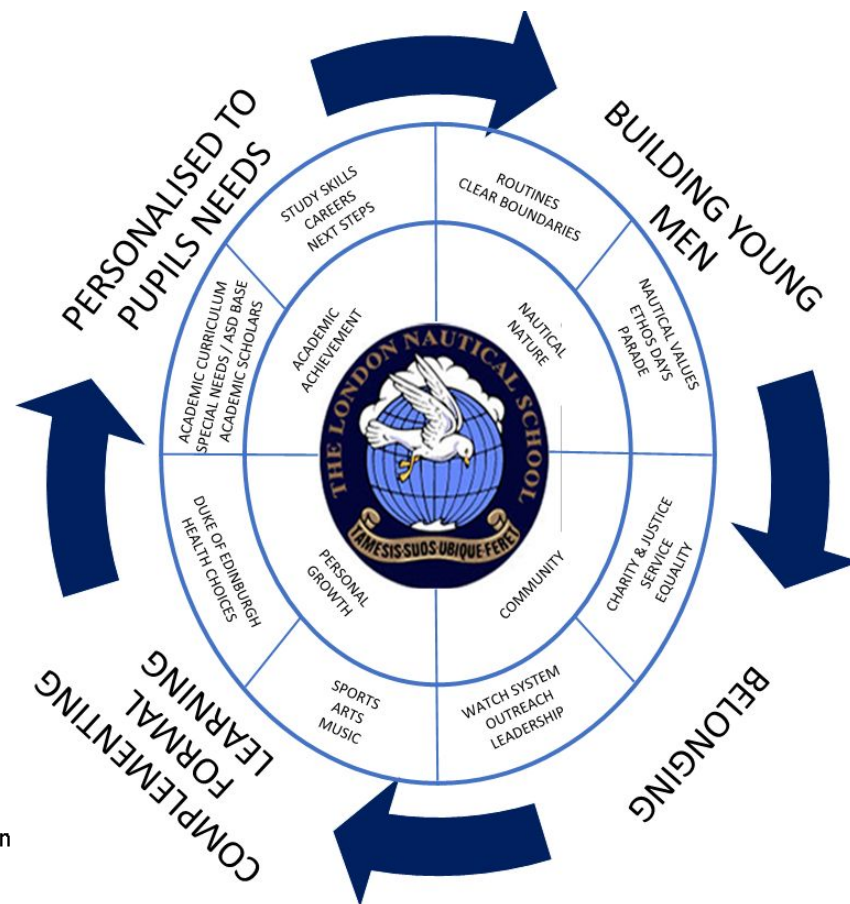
PERSONALISED TO PUPILS NEEDS

BUILDING YOUNG MEN

BELONGING

COMPLEMENTING FORMAL LEARNING

STUDY SKILLS
CAREERS
NEXT STEPS

ROUTINES
CLEAR BOUNDARIES

NAUTICAL VALUES
ETHOS DAYS
PARADE

CHARITY & JUSTICE
SERVICE
EQUALITY

WATCH SYSTEM
OUTREACH
LEADERSHIP

SPORTS
ARTS
MUSIC

DUKE OF EDINBURGH
HEALTH CHOICES

ACADEMIC CURRICULUM
SPECIAL NEEDS / ASD BASE
ACADEMIC SCHOLARS

ACADEMIC ACHIEVEMENT

NAUTICAL NATURE

COMMUNITY

PERSONAL GROWTH

THE LONDON NAUTICAL SCHOOL

TAMESIS SUOS UBIQUE FERET

n